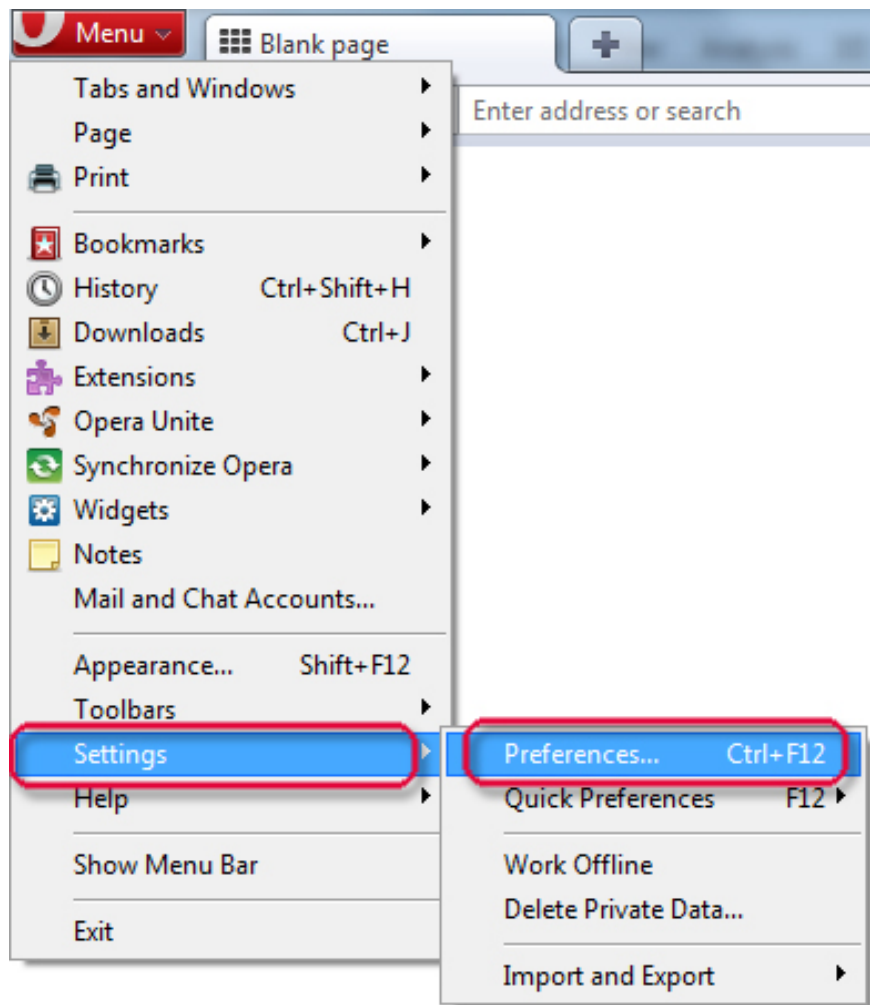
Menu
Blank page
Enter address or search

Tabs and Windows
Page
Print

Bookmarks
History Ctrl+Shift+H
Downloads Ctrl+J
Extensions
Opera Unite
Synchronize Opera
Widgets
Notes
Mail and Chat Accounts...

Appearance... Shift+F12
Toolbars
Settings
Help

Show Menu Bar

Exit

Preferences... Ctrl+F12
Quick Preferences F12

Work Offline
Delete Private Data...

Import and Export